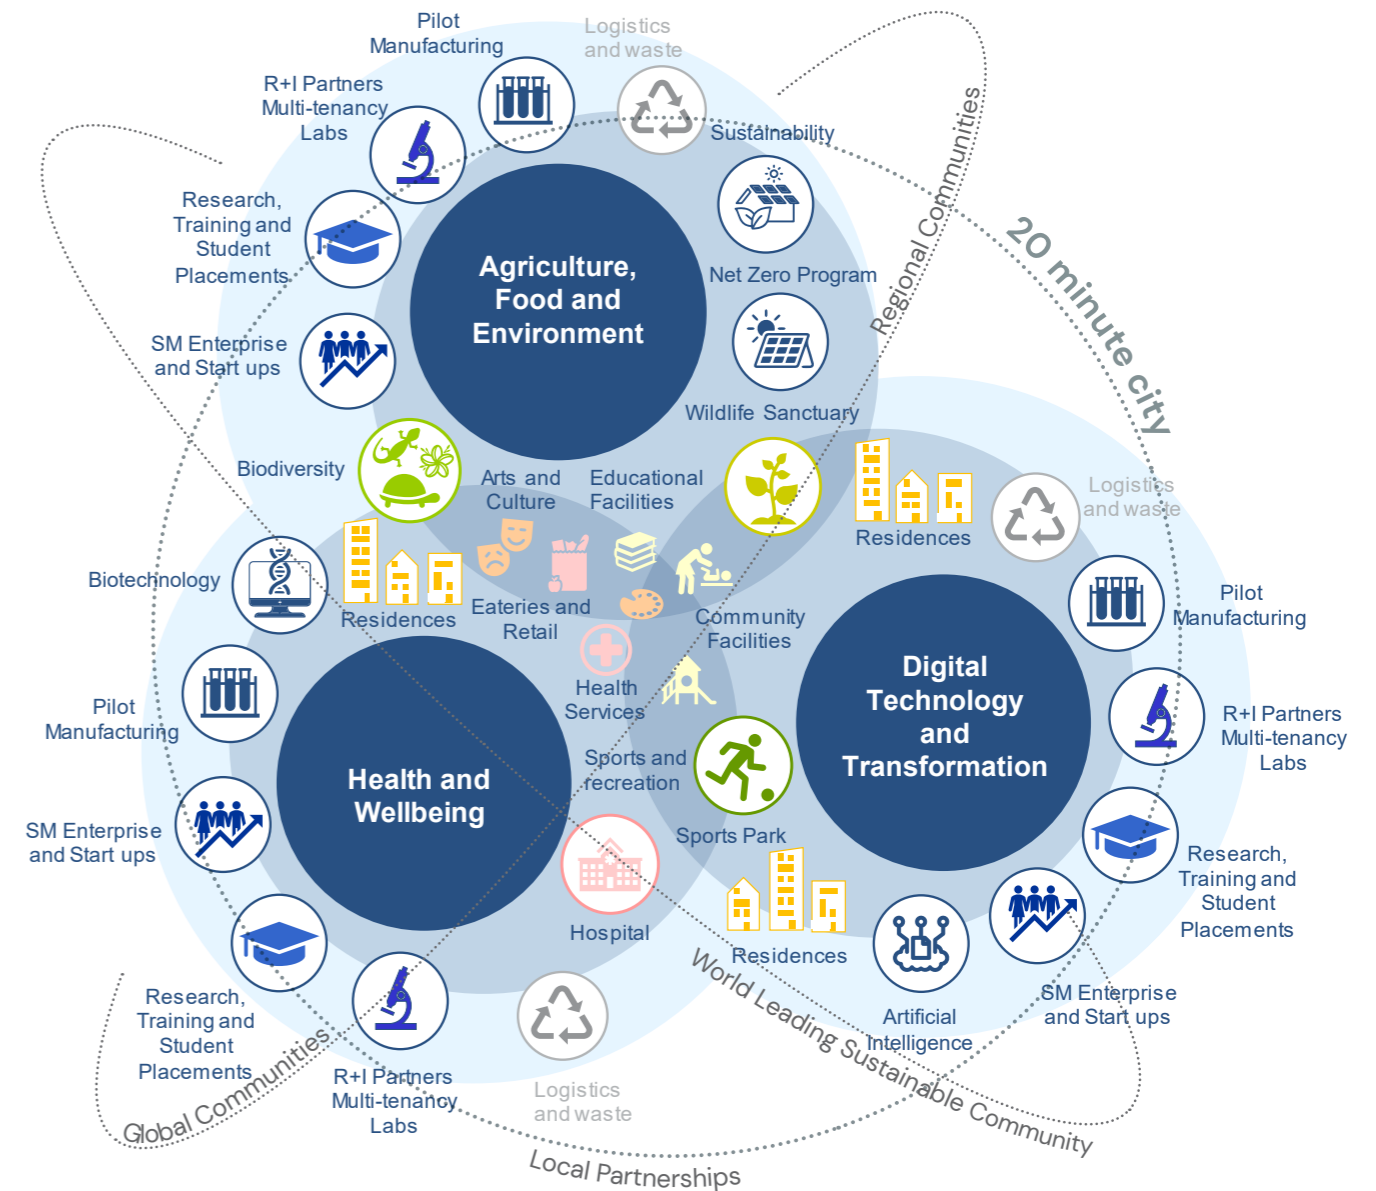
Pilot Manufacturing

Logistics and waste

R+I Partners Multi-tenancy Labs

Sustainability

Research, Training and Student Placements

Net Zero Program

Agriculture, Food and Environment

SM Enterprise and Start ups

Wildlife Sanctuary

Regional Communities

20 minute city

Biodiversity

Arts and Culture

Educational Facilities

Residences

Logistics and waste

Biotechnology

Residences

Eateries and Retail

Community Facilities

Pilot Manufacturing

Health Services

Digital Technology and Transformation

R+I Partners Multi-tenancy Labs

Pilot Manufacturing

Health and Wellbeing

Sports and recreation

SM Enterprise and Start ups

Sports Park

Research, Training and Student Placements

Hospital

Residences

Research, Training and Student Placements

World Leading Sustainable Community

Artificial Intelligence

SM Enterprise and Start ups

Global Communities

R+I Partners Multi-tenancy Labs

Logistics and waste

Local Partnerships